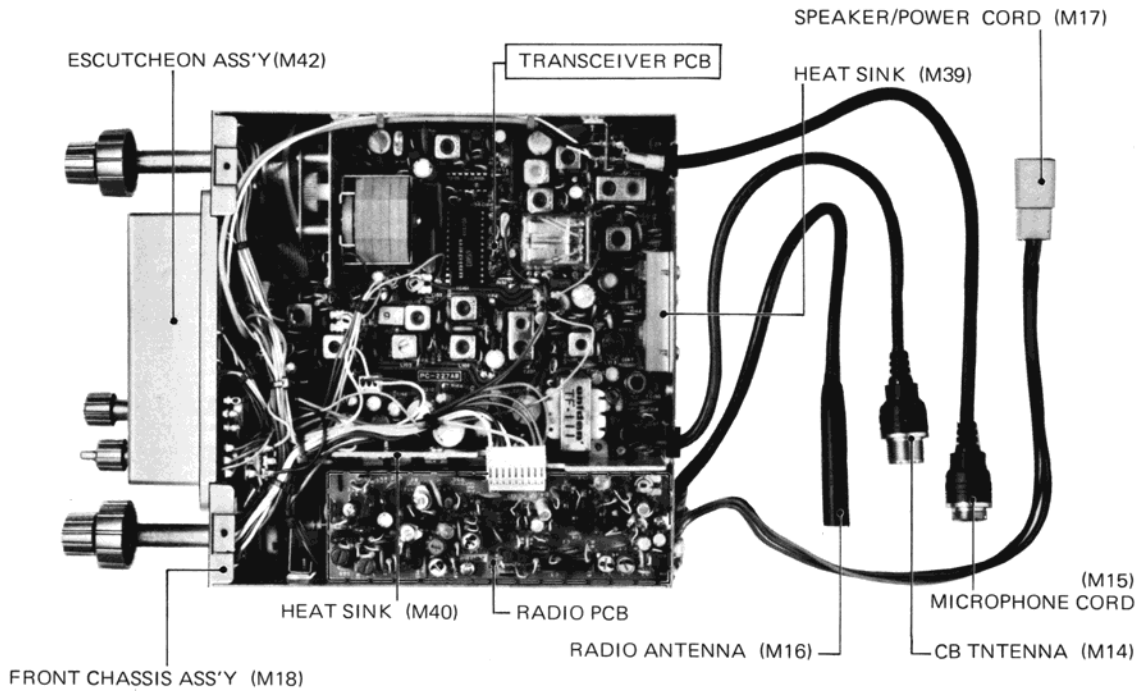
SPEAKER/POWER CORD (M17)

ESCUTCHEON ASS'Y (M42)

TRANSCEIVER PCB

HEAT SINK (M39)

PC-227AB

TF-111

(M15)
MICROPHONE CORD

HEAT SINK (M40)

RADIO PCB

RADIO ANTENNA (M16)

CB TNTENNA (M14)

FRONT CHASSIS ASS'Y (M18)